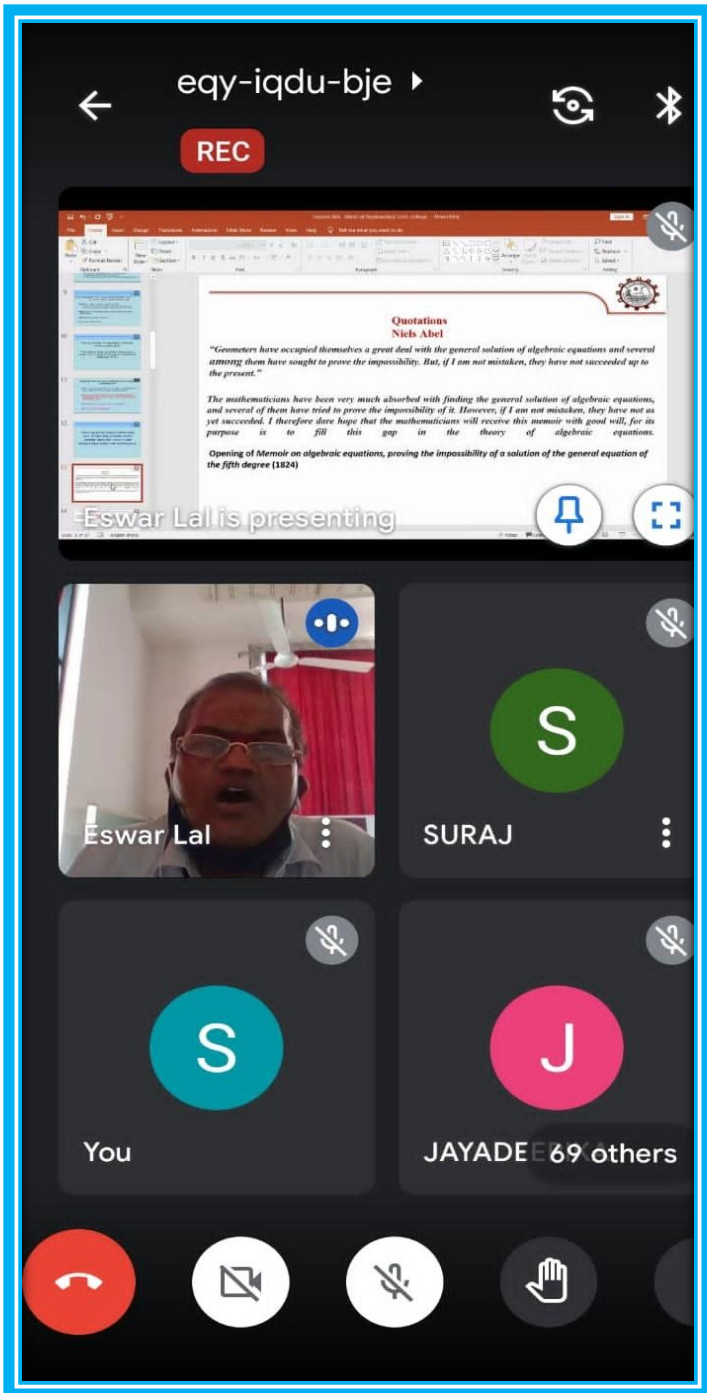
eqy-iqdu-bje

REC

Quotations
Niels Abel

"Geometers have occupied themselves a great deal with the general solution of algebraic equations and several among them have sought to prove the impossibility. But, if I am not mistaken, they have not succeeded up to the present."

The mathematicians have been very much absorbed with finding the general solution of algebraic equations, and several of them have tried to prove the impossibility of it. However, if I am not mistaken, they have not as yet succeeded. I therefore dare hope that the mathematicians will receive this memoir with good will, for its purpose is to fill this gap in the theory of algebraic equations.

Opening of Memoir on algebraic equations, proving the impossibility of a solution of the general equation of the fifth degree (1824)

Eswar Lal is presenting

Eswar Lal

S

SURAJ

S

You

J

JAYADE

69 others